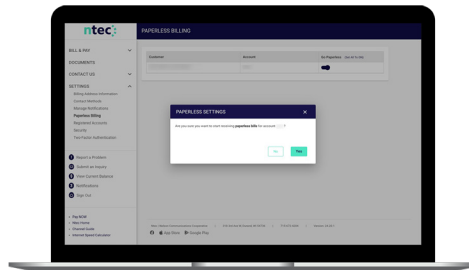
ntec

PAPERLESS BILLING

BILL & PAY

DOCUMENTS

CONTACT US

SETTINGS

Billing Address Information

Contact Methods

Manage Notifications

Paperless Billing

Registered Accounts

Security

Two Factor Authentication

Report a Problem

Submit an Inquiry

View Current Balance

Notifications

Sign Out

Pay NOW

New Home

Channel Guide

Internet Speed Calculator

Customer

Account

Go Paperless

PAPERLESS SETTINGS

Are you sure you want to start receiving **paperless bills** for account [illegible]?

No

Yes

App Store

Google Play

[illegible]